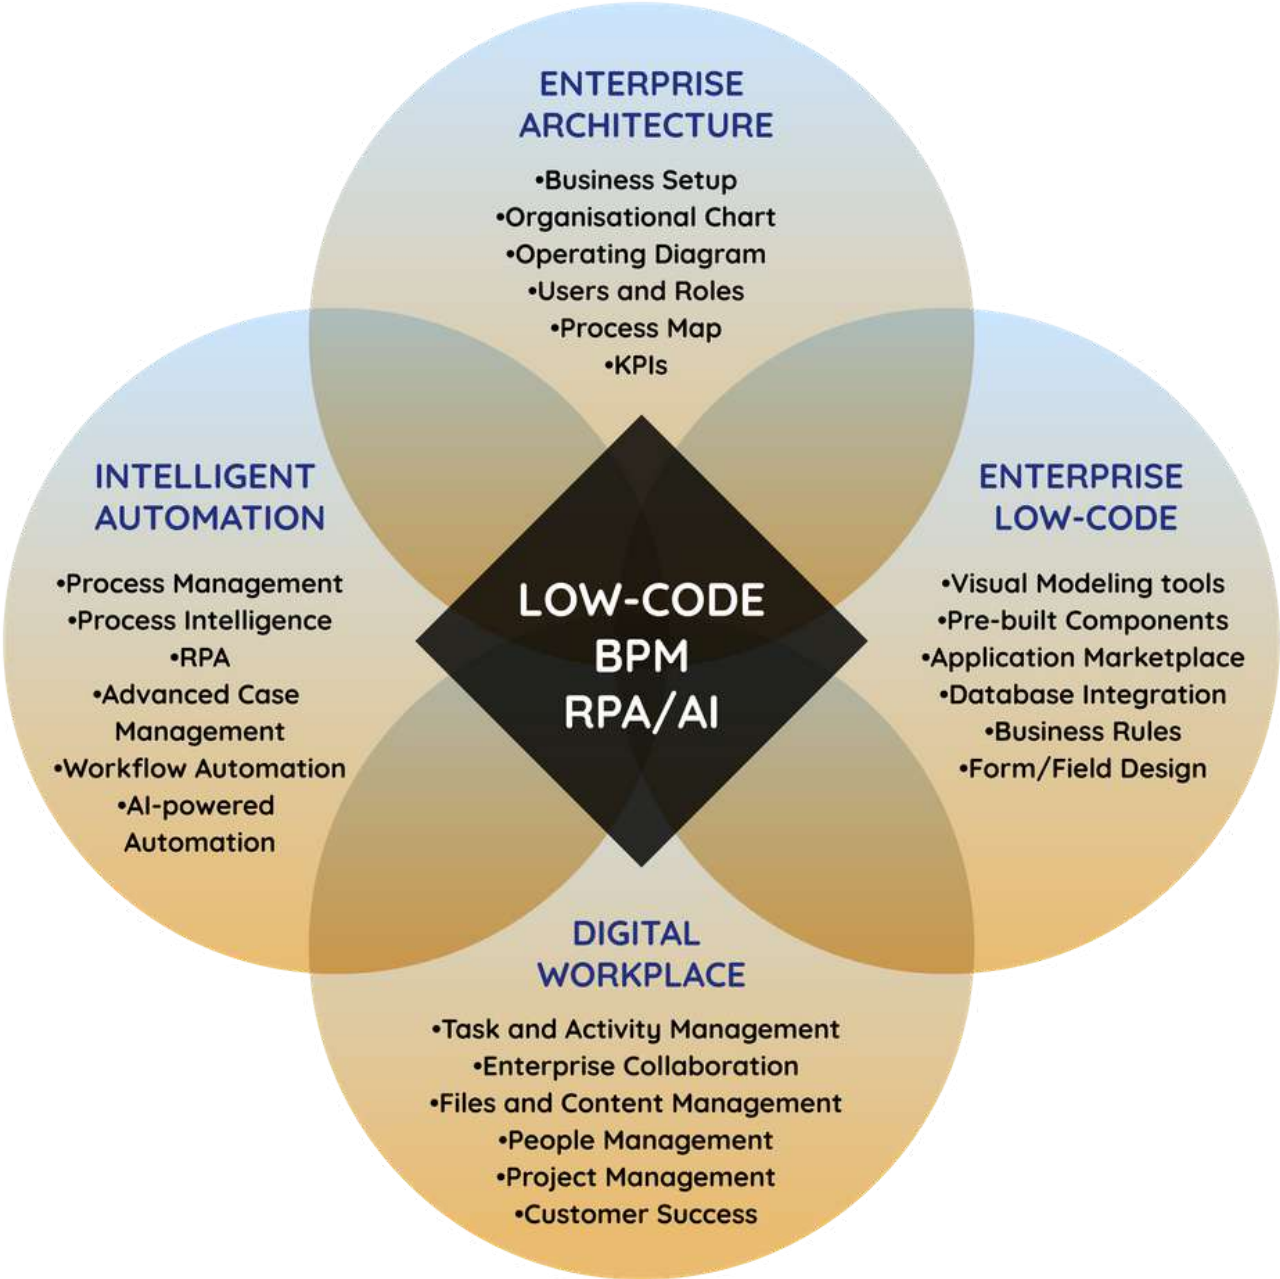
ENTERPRISE ARCHITECTURE

•Business Setup
•Organisational Chart
•Operating Diagram
•Users and Roles
•Process Map
•KPIs

INTELLIGENT AUTOMATION

•Process Management
•Process Intelligence
•RPA
•Advanced Case Management
•Workflow Automation
•AI-powered Automation

LOW-CODE
BPM
RPA/AI

ENTERPRISE LOW-CODE

•Visual Modeling tools
•Pre-built Components
•Application Marketplace
•Database Integration
•Business Rules
•Form/Field Design

DIGITAL WORKPLACE

•Task and Activity Management
•Enterprise Collaboration
•Files and Content Management
•People Management
•Project Management
•Customer Success